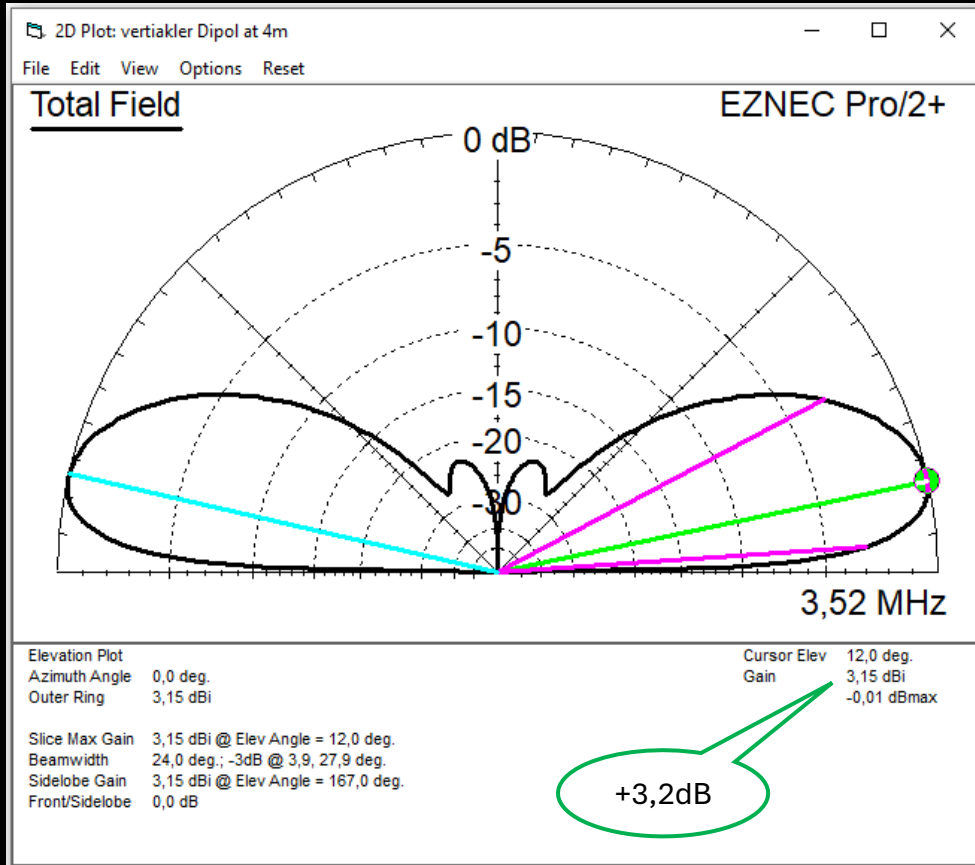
2D Plot: vertiakler Dipol at 4m

File Edit View Options Reset

Total Field

EZNEC Pro/2+

0 dB

-5

-10

-15

-20

-30

3,52 MHz

| | |
|---|---|
| Elevation Plot | |
| Azimuth Angle | 0,0 deg. |
| Outer Ring | 3,15 dBi |
| | |
| Slice Max Gain | 3,15 dBi @ Elev Angle = 12,0 deg. |
| Beamwidth | 24,0 deg.; -3dB @ 3,9, 27,9 deg. |
| Sidelobe Gain | 3,15 dBi @ Elev Angle = 167,0 deg. |
| Front/Sidelobe | 0,0 dB |

| | |
|---|---|
| Cursor Elev | 12,0 deg. |
| Gain | 3,15 dBi |
| | -0,01 dBmax |

+3,2dB